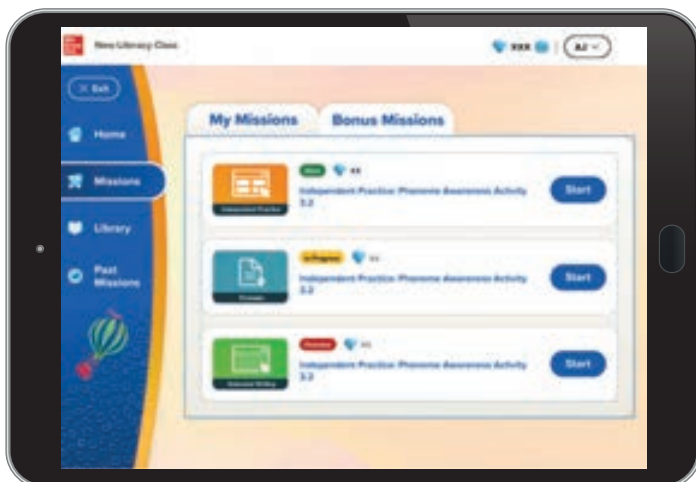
New Literacy Class

XXX | AJ

Exit

Home

Missions

Library

Past Missions

My Missions

Bonus Missions

New XX
Independent Practice: Phoneme Awareness Activity 3.2
Independent Practice
Start

In Progress XX
Independent Practice: Phoneme Awareness Activity 3.2
Printable
Start

Overdue XX
Independent Practice: Phoneme Awareness Activity 3.2
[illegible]
Start